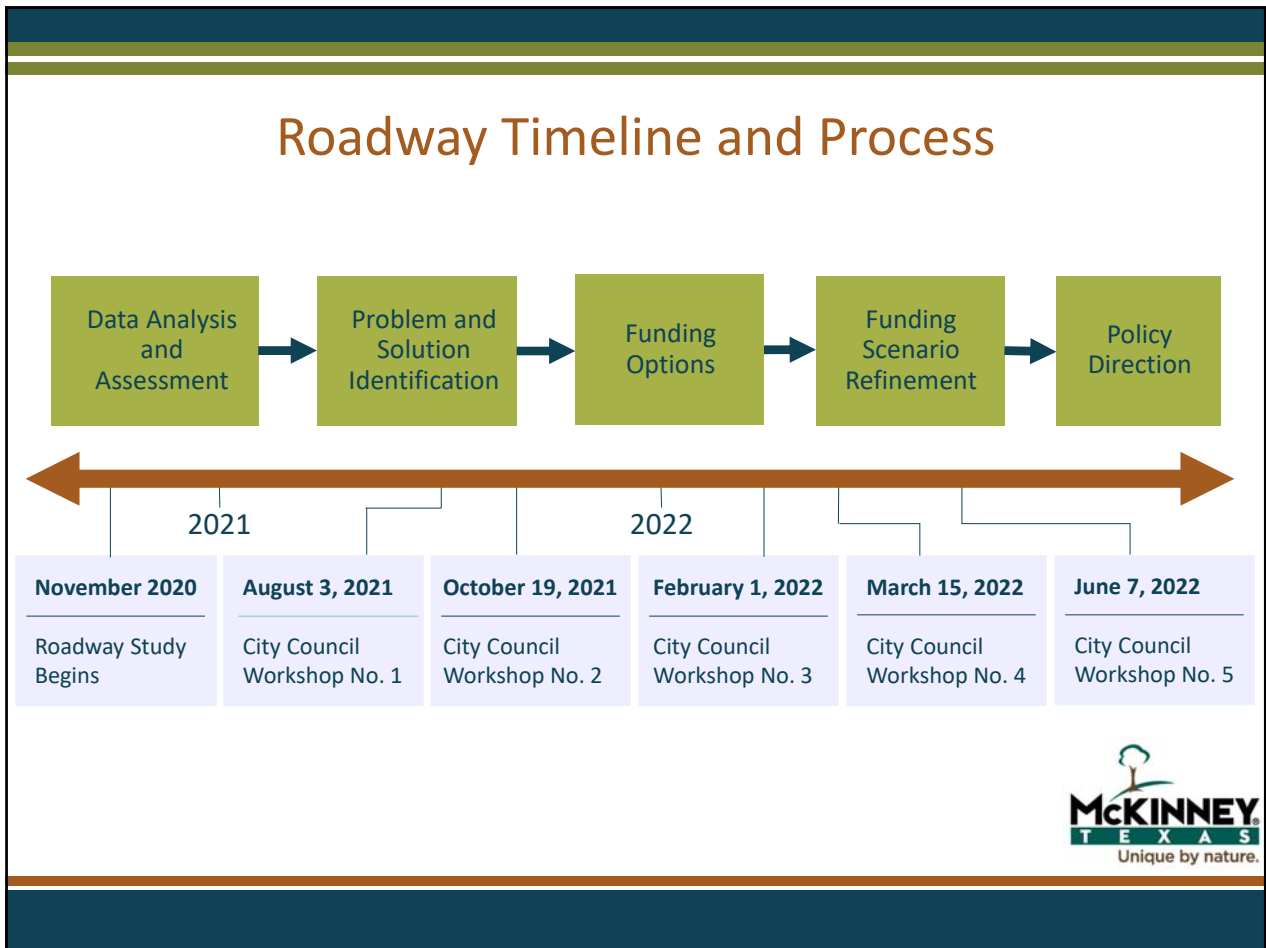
Roadway Timeline and Process

Data Analysis and Assessment

Problem and Solution Identification

Funding Options

Funding Scenario Refinement

Policy Direction

2021

2022

**November 2020**
Roadway Study Begins

**August 3, 2021**
City Council Workshop No. 1

**October 19, 2021**
City Council Workshop No. 2

**February 1, 2022**
City Council Workshop No. 3

**March 15, 2022**
City Council Workshop No. 4

**June 7, 2022**
City Council Workshop No. 5

McKINNEY
TEXAS
Unique by nature.